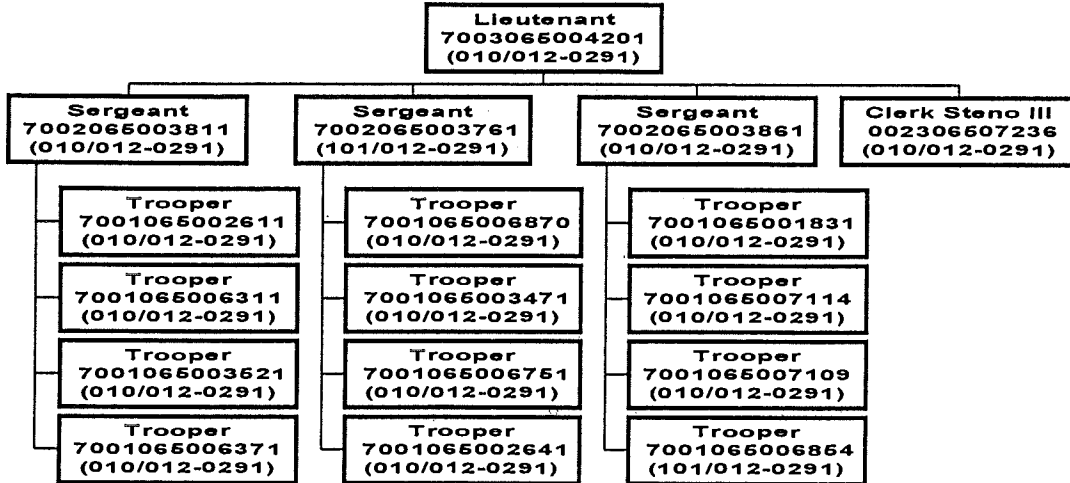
Lieutenant
7003065004201
(010/012-0291)

Sergeant
7002065003811
(010/012-0291)

Trooper
7001065002611
(010/012-0291)

Trooper
7001065006311
(010/012-0291)

Trooper
7001065003521
(010/012-0291)

Trooper
7001065006371
(010/012-0291)

Sergeant
7002065003761
(101/012-0291)

Trooper
7001065006870
(010/012-0291)

Trooper
7001065003471
(010/012-0291)

Trooper
7001065006751
(010/012-0291)

Trooper
7001065002641
(010/012-0291)

Sergeant
7002065003861
(010/012-0291)

Trooper
7001065001831
(010/012-0291)

Trooper
7001065007114
(010/012-0291)

Trooper
7001065007109
(010/012-0291)

Trooper
7001065006854
(101/012-0291)

Clerk Steno III
002306507236
(010/012-0291)